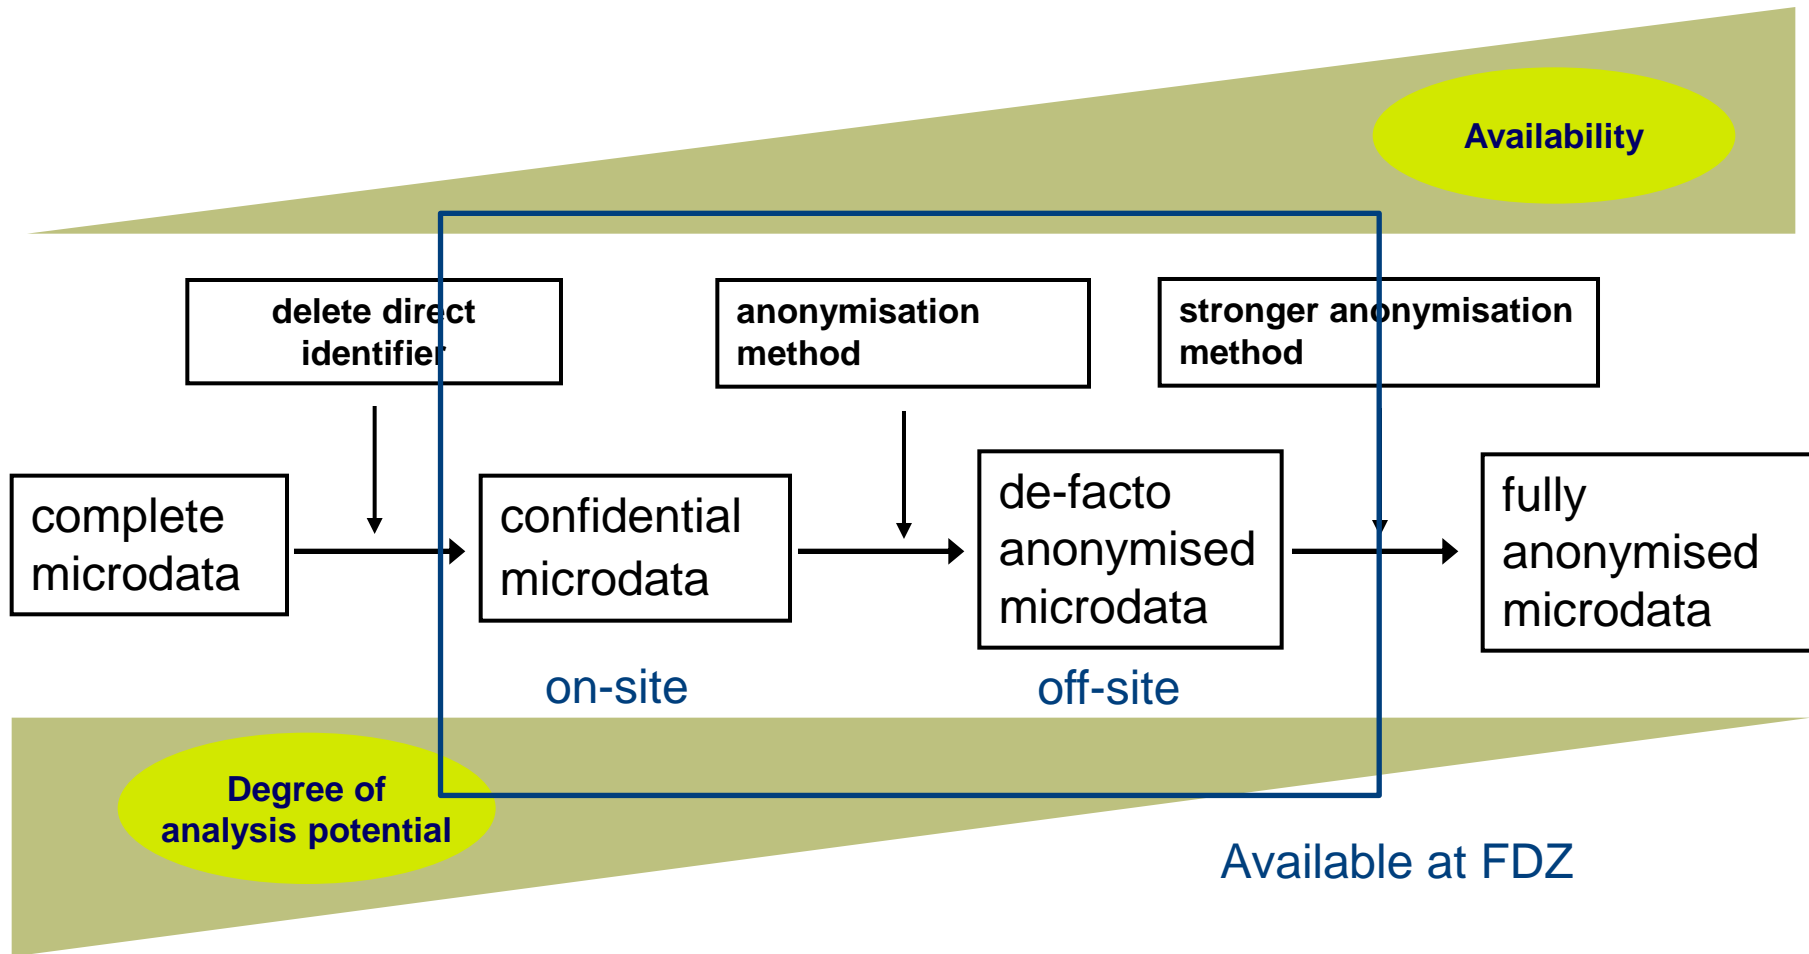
Availability

delete direct identifier

anonymisation method

stronger anonymisation method

complete microdata

confidential microdata

de-facto anonymised microdata

fully anonymised microdata

on-site

off-site

Degree of analysis potential

Available at FDZ